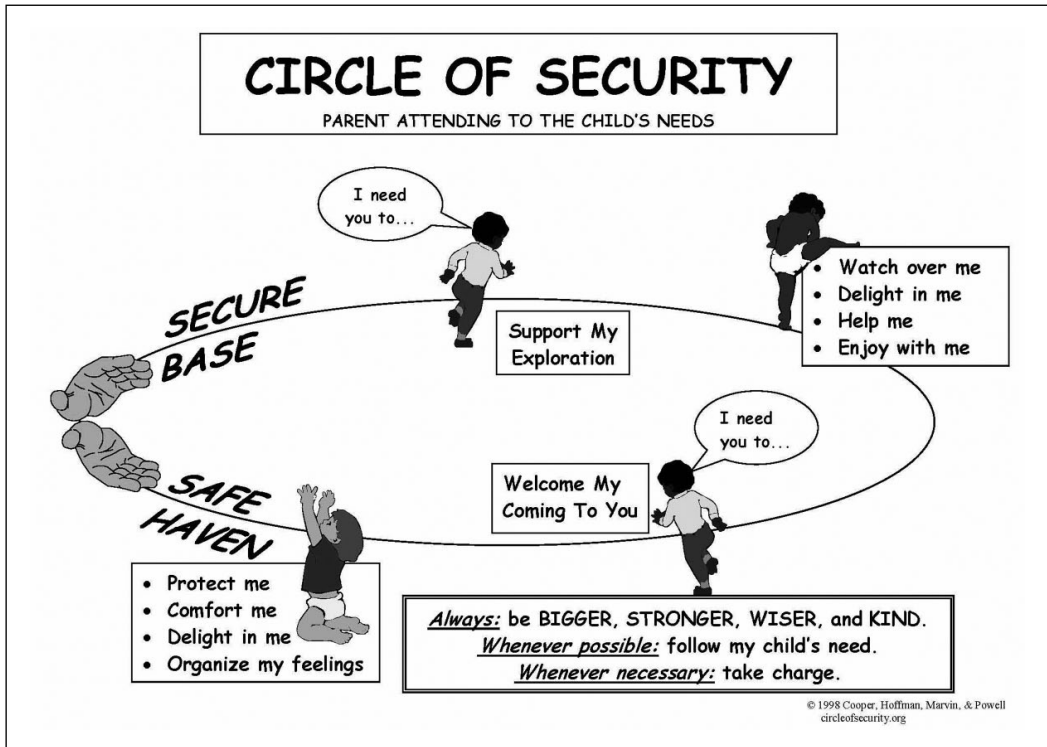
CIRCLE OF SECURITY
PARENT ATTENDING TO THE CHILD'S NEEDS

I need you to...

• Watch over me
• Delight in me
• Help me
• Enjoy with me

SECURE BASE

Support My Exploration

I need you to...

Welcome My Coming To You

SAFE HAVEN

• Protect me
• Comfort me
• Delight in me
• Organize my feelings

Always: be BIGGER, STRONGER, WISER, and KIND.
Whenever possible: follow my child's need.
Whenever necessary: take charge.

© 1998 Cooper, Hoffman, Marvin, & Powell
circleofsecurity.org